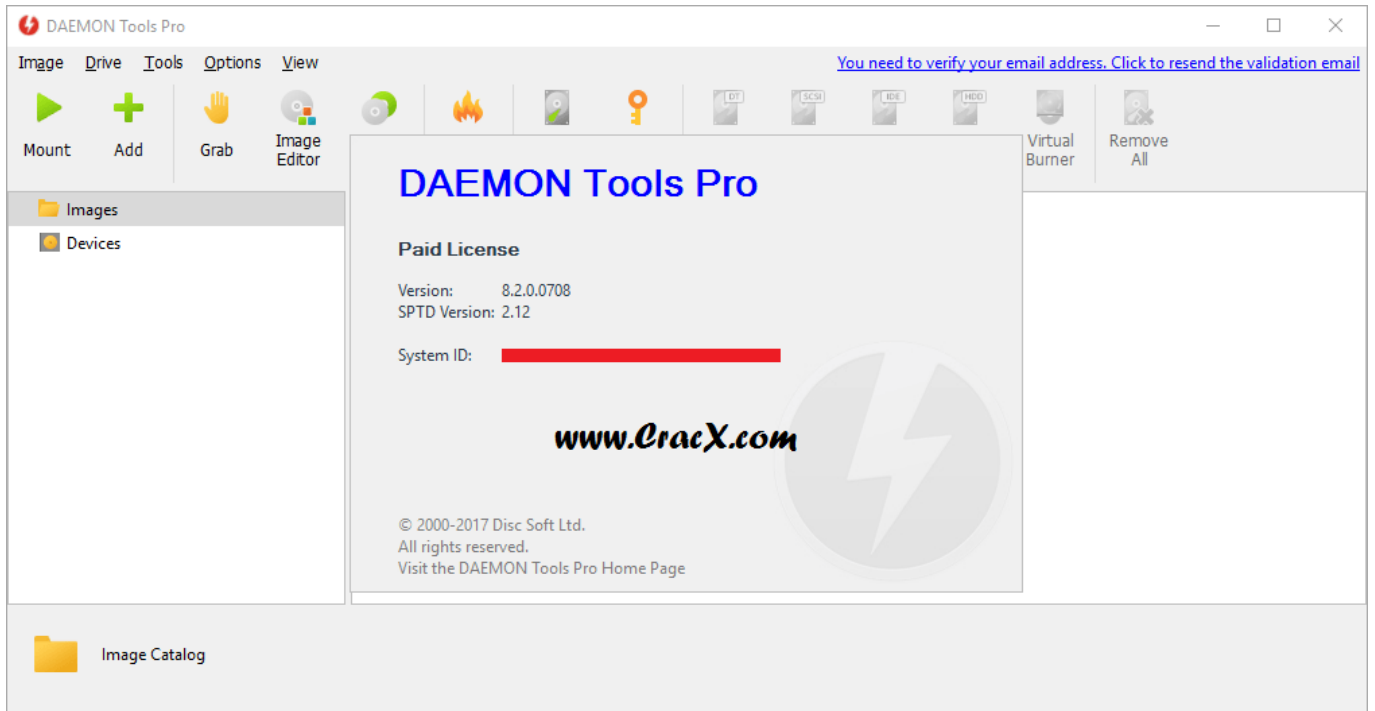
DAEMON Tools Pro

Image Drive Tools Options View

You need to verify your email address. Click to resend the validation email

Mount Add Grab Image Editor

DT SCSI IDE HDD

Virtual Burner

Remove All

Images

Devices

DAEMON Tools Pro

Paid License

Version: 8.2.0.0708
SPTD Version: 2.12

System ID:

www.CracX.com

© 2000-2017 Disc Soft Ltd.
All rights reserved.
Visit the DAEMON Tools Pro Home Page

Image Catalog